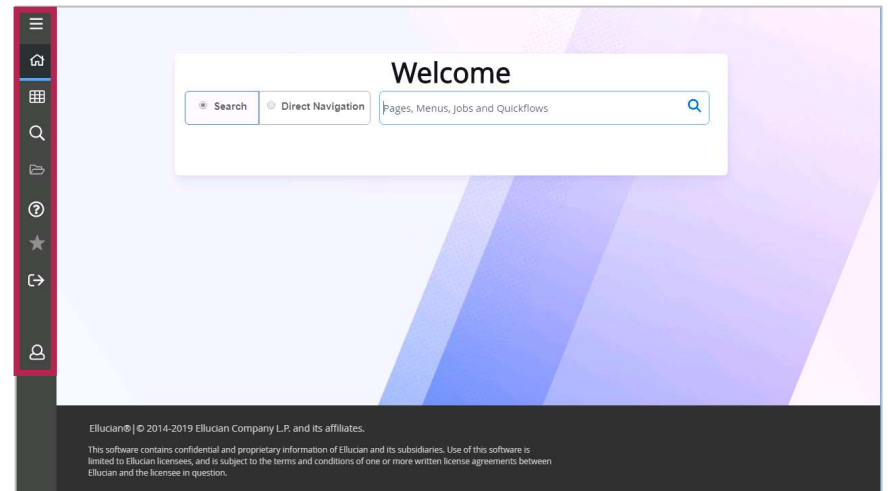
Welcome

Search

Direct Navigation

Pages, Menus, Jobs and Quickflows

Ellucian®| © 2014-2019 Ellucian Company L.P. and its affiliates.

This software contains confidential and proprietary information of Ellucian and its subsidiaries. Use of this software is limited to Ellucian licensees, and is subject to the terms and conditions of one or more written license agreements between Ellucian and the licensee in question.